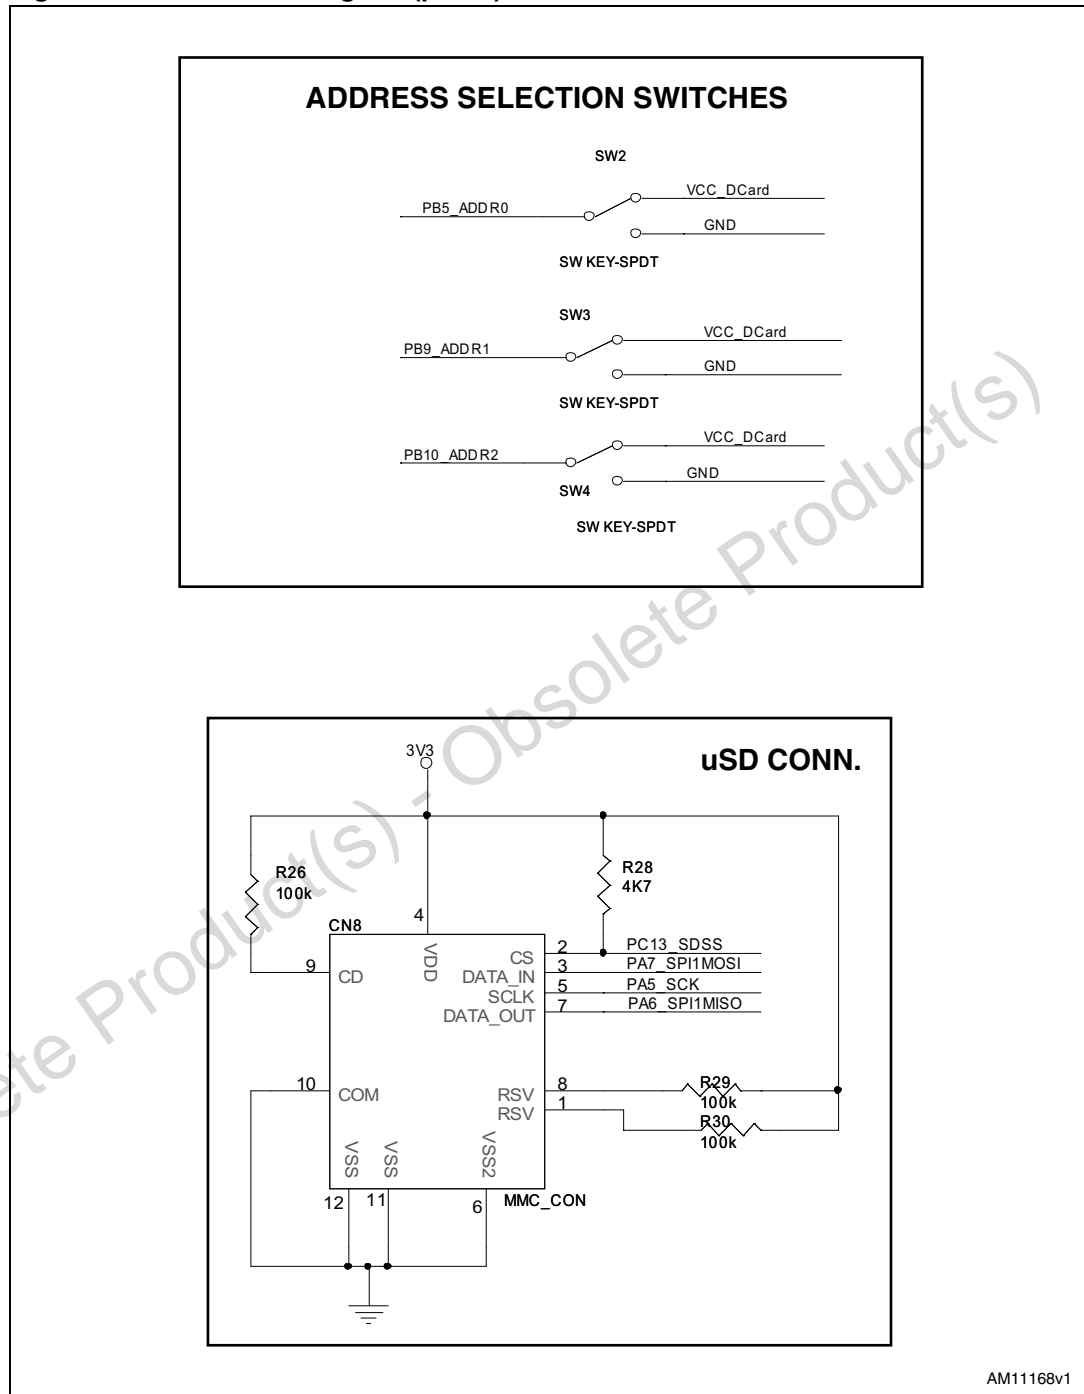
ADDRESS SELECTION SWITCHES

SW2
PB5_ADDR0
VCC_DCard
GND
SW KEY-SPDT

SW3
PB9_ADDR1
VCC_DCard
GND
SW KEY-SPDT

PB10_ADDR2
VCC_DCard
GND
SW4
SW KEY-SPDT

Obsolete Product(s) - Obsolete Product(s)

3V3
uSD CONN.
R26
100k
R28
4K7
CN8
4
VDD
2 CS PC13_SDSS
9 CD
3 DATA_IN PA7_SPI1MOSI
5 SCLK PA5_SCK
7 DATA_OUT PA6_SPI1MISO
10 COM
8 RSV
1 RSV
R29
100k
R30
100k
VSS
VSS
VSS2
12
11
6
MMC_CON

AM11168v1